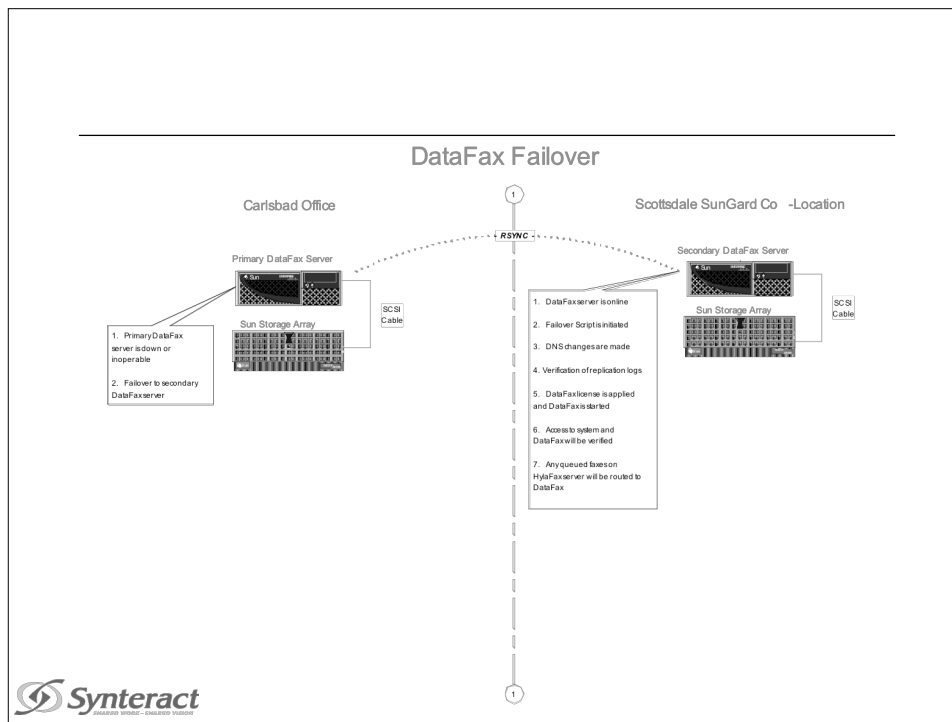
DataFax Failover

1

Carlsbad Office

Scottsdale SunGard Co -Location

RSYNC

Primary DataFax Server

Sun

Secondary DataFax Server

Sun

SCSI Cable

Sun Storage Array

1. Primary DataFax server is down or inoperable

2. Failover to secondary DataFax server

1. DataFax server is online

2. Failover Script is initiated

3. DNS changes are made

4. Verification of replication logs

5. DataFax license is applied and DataFax is started

6. Access to system and DataFax will be verified

7. Any queued faxes on HylaFax server will be routed to DataFax

Sun Storage Array

SCSI Cable

1

Synteract
SHARED WORK - SHARED VISION